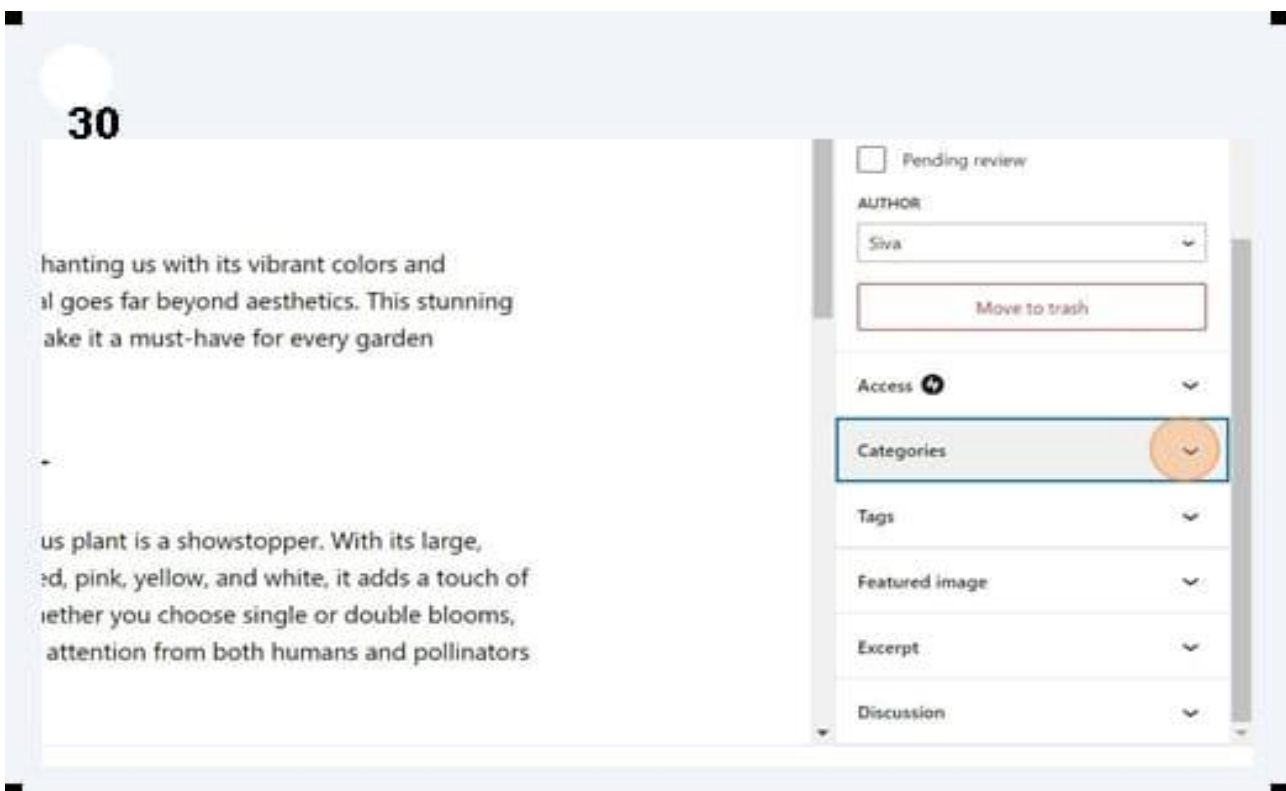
30

hanting us with its vibrant colors and
al goes far beyond aesthetics. This stunning
ake it a must-have for every garden

-

us plant is a showstopper. With its large,
ed, pink, yellow, and white, it adds a touch of
hether you choose single or double blooms,
attention from both humans and pollinators

Pending review

AUTHOR

Siva

Move to trash

Access

Categories

Tags

Featured image

Excerpt

Discussion